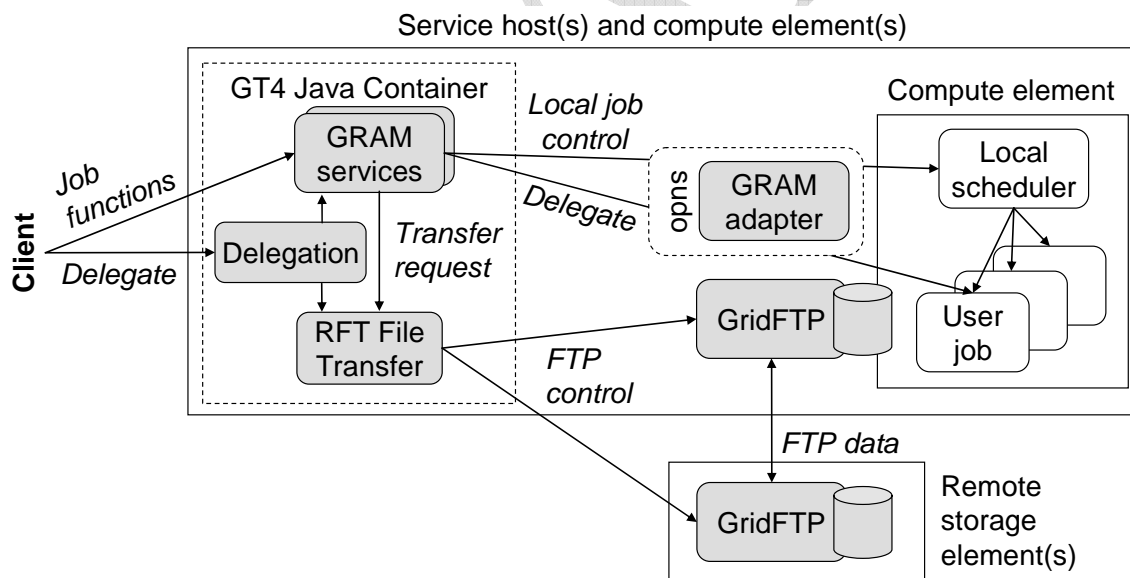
Service host(s) and compute element(s)

GT4 Java Container

GRAM services

Local job control

Compute element

Local scheduler

Job functions

Delegate

sudo

GRAM adapter

Client

Delegation

Transfer request

Delegate

GridFTP

User job

RFT File Transfer

FTP control

FTP data

GridFTP

Remote storage element(s)